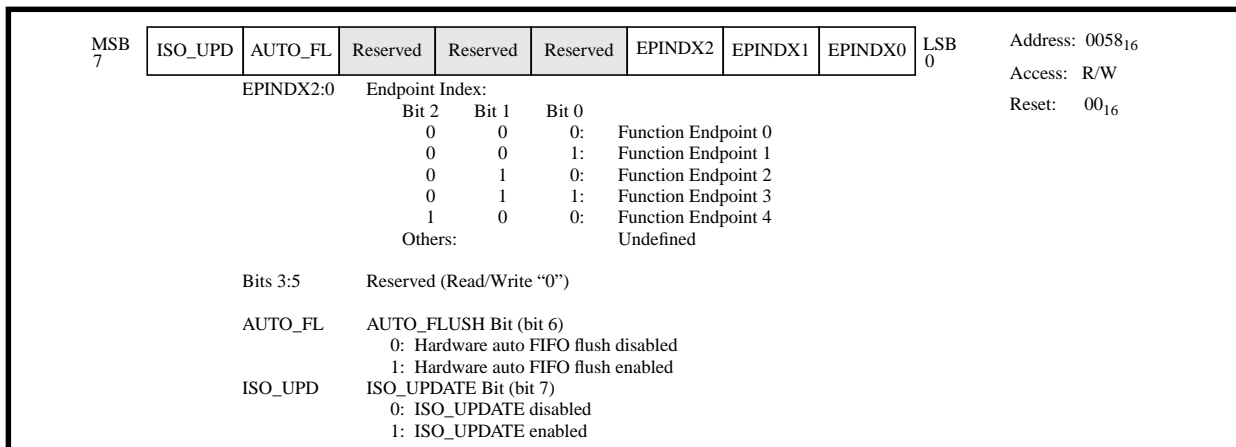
MSB 7

| ISO_UPD | AUTO_FL | Reserved | Reserved | Reserved | EPINDX2 | EPINDX1 | EPINDX0 |
|---|---|---|---|---|---|---|---|

LSB 0

Address: $0058_{16}$
Access: R/W
Reset: $00_{16}$

EPINDX2:0 Endpoint Index:

| Bit 2 | Bit 1 | Bit 0 | |
|---|---|---|---|
| 0 | 0 | 0: | Function Endpoint 0 |
| 0 | 0 | 1: | Function Endpoint 1 |
| 0 | 1 | 0: | Function Endpoint 2 |
| 0 | 1 | 1: | Function Endpoint 3 |
| 1 | 0 | 0: | Function Endpoint 4 |
| Others: | | | Undefined |

Bits 3:5 Reserved (Read/Write “0”)

AUTO_FL AUTO_FLUSH Bit (bit 6)
0: Hardware auto FIFO flush disabled
1: Hardware auto FIFO flush enabled

ISO_UPD ISO_UPDATE Bit (bit 7)
0: ISO_UPDATE disabled
1: ISO_UPDATE enabled